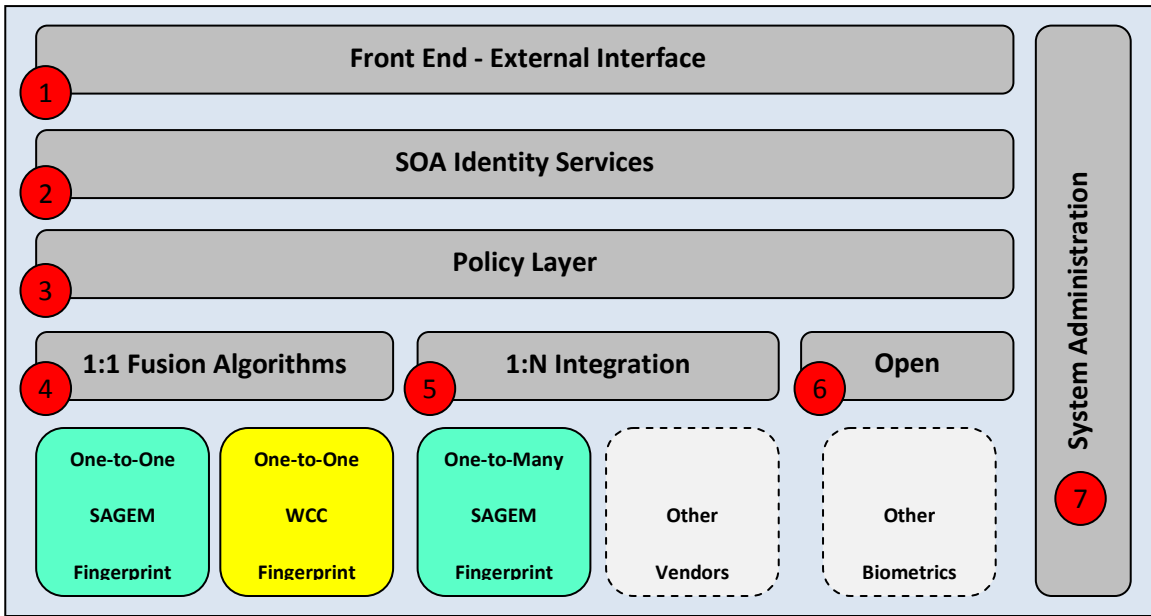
1 Front End - External Interface

2 SOA Identity Services

3 Policy Layer

4 1:1 Fusion Algorithms

5 1:N Integration

6 Open

One-to-One SAGEM Fingerprint

One-to-One WCC Fingerprint

One-to-Many SAGEM Fingerprint

Other Vendors

Other Biometrics

System Administration

7